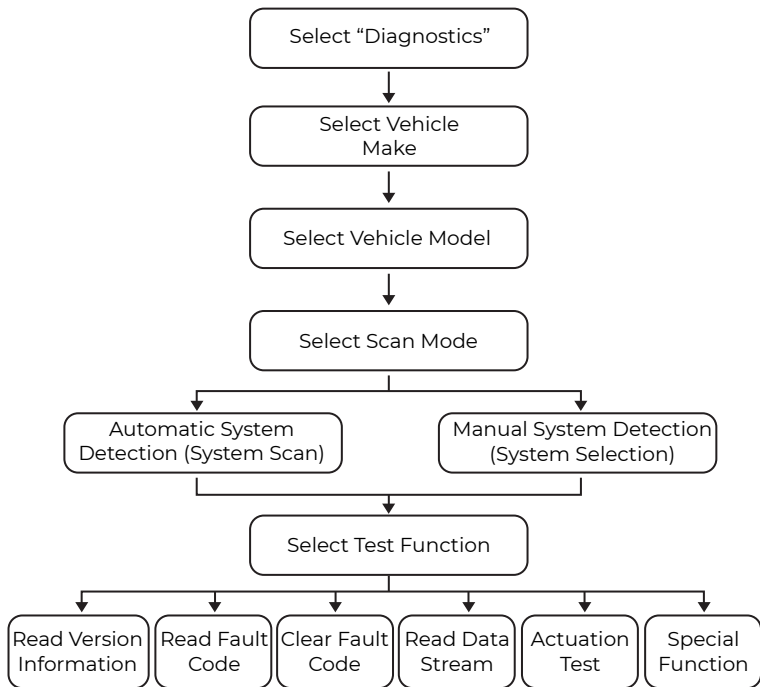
Select “Diagnostics”

Select Vehicle Make

Select Vehicle Model

Select Scan Mode

Automatic System Detection (System Scan)

Manual System Detection (System Selection)

Select Test Function

Read Version Information

Read Fault Code

Clear Fault Code

Read Data Stream

Actuation Test

Special Function